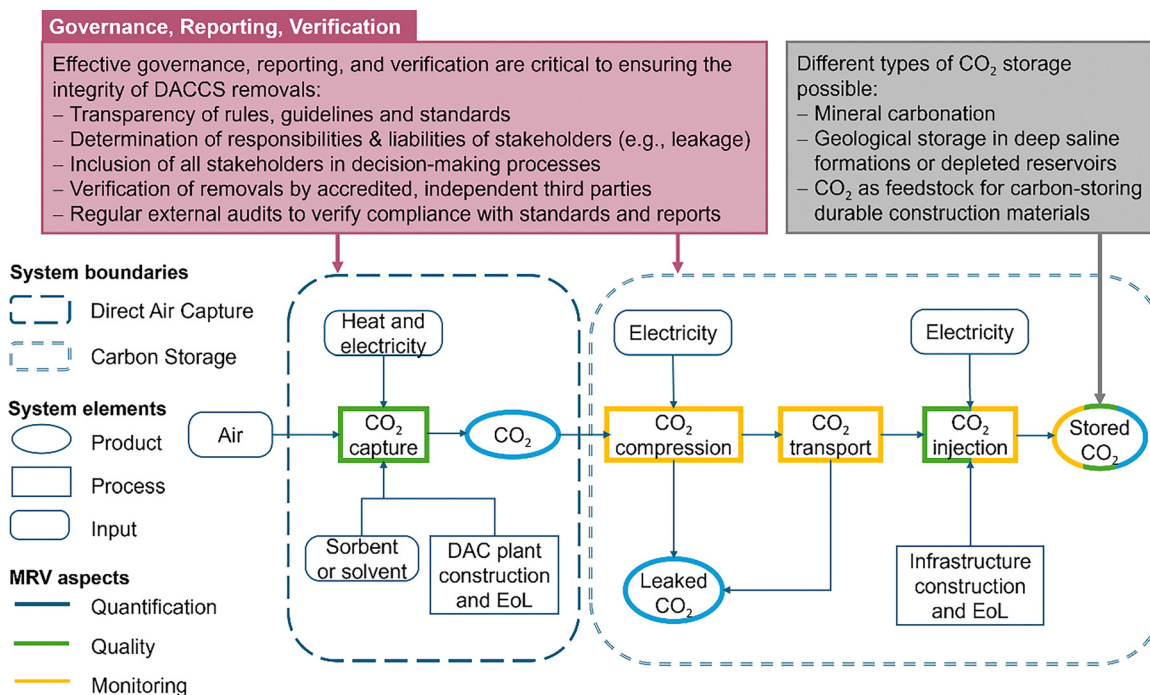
Governance, Reporting, Verification

Effective governance, reporting, and verification are critical to ensuring the integrity of DACCS removals:
– Transparency of rules, guidelines and standards
– Determination of responsibilities & liabilities of stakeholders (e.g., leakage)
– Inclusion of all stakeholders in decision-making processes
– Verification of removals by accredited, independent third parties
– Regular external audits to verify compliance with standards and reports

Different types of $CO_2$ storage possible:
– Mineral carbonation
– Geological storage in deep saline formations or depleted reservoirs
– $CO_2$ as feedstock for carbon-storing durable construction materials

System boundaries
Direct Air Capture
Carbon Storage

System elements
Product
Process
Input

MRV aspects
Quantification
Quality
Monitoring

Heat and electricity

Air

$CO_2$ capture

$CO_2$

Sorbent or solvent

DAC plant construction and EoL

Electricity

$CO_2$ compression

$CO_2$ transport

Leaked $CO_2$

Electricity

$CO_2$ injection

Stored $CO_2$

Infrastructure construction and EoL